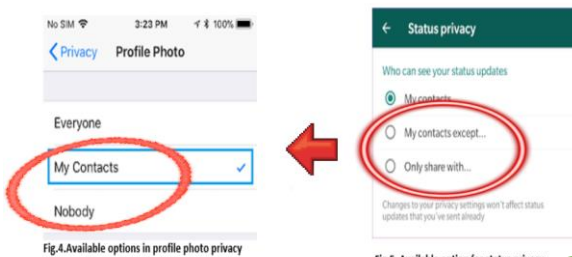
No SIM 3:23 PM 100%

Privacy Profile Photo

Everyone

My Contacts ✓

Nobody

Fig.4.Available options in profile photo privacy

Status privacy

Who can see your status updates

My contacts

My contacts except...

Only share with...

Changes to your privacy settings won't affect status updates that you've sent already

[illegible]